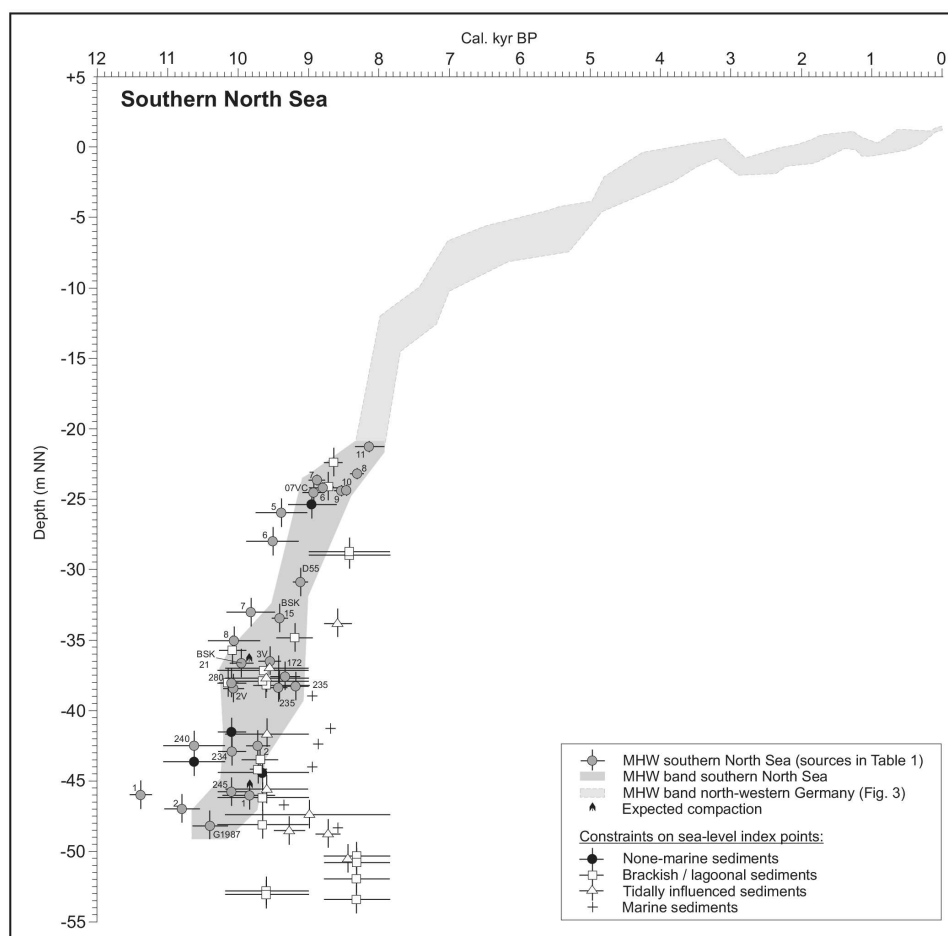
Cal. kyr BP

12 11 10 9 8 7 6 5 4 3 2 1 0

+5 0 -5 -10 -15 -20 -25 -30 -35 -40 -45 -50 -55

Southern North Sea

Depth (m NN)

11 7 8 07VC 10 6 9 5 6 D55 7 BSK 15 8 BSK 21 3V 172 280 2V 235 235 240 234 2 245 1 1 2 G1987

MHW southern North Sea (sources in Table 1)
MHW band southern North Sea
MHW band north-western Germany (Fig. 3)
Expected compaction

Constraints on sea-level index points:
None-marine sediments
Brackish / lagoonal sediments
Tidally influenced sediments
Marine sediments